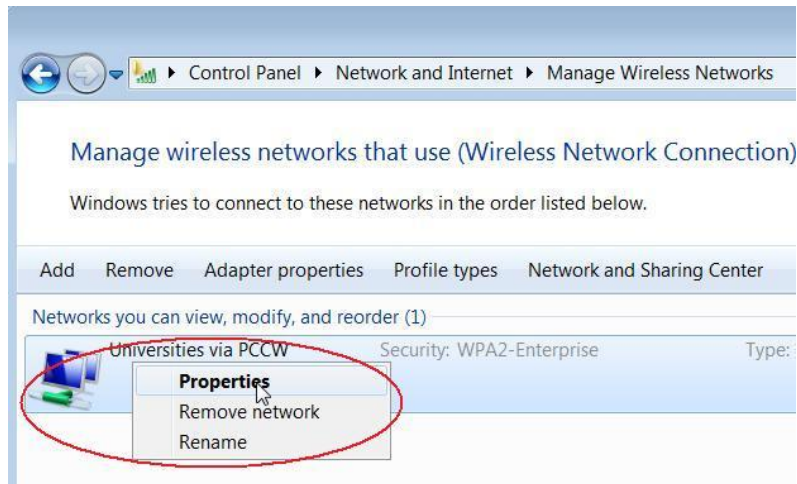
Control Panel ▸ Network and Internet ▸ Manage Wireless Networks

Manage wireless networks that use (Wireless Network Connection)

Windows tries to connect to these networks in the order listed below.

Add Remove Adapter properties Profile types Network and Sharing Center

Networks you can view, modify, and reorder (1)

Universities via PCCW Security: WPA2-Enterprise Type: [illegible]

Properties
Remove network
Rename